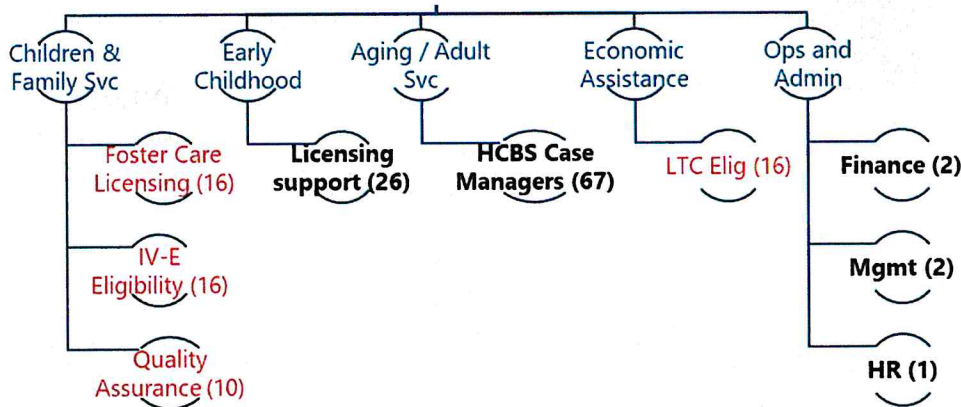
Children & Family Svc

Foster Care Licensing (16)

IV-E Eligibility (16)

Quality Assurance (10)

Early Childhood

Licensing support (26)

Aging / Adult Svc

HCBS Case Managers (67)

Economic Assistance

LTC Elig (16)

Ops and Admin

Finance (2)

Mgmt (2)

HR (1)